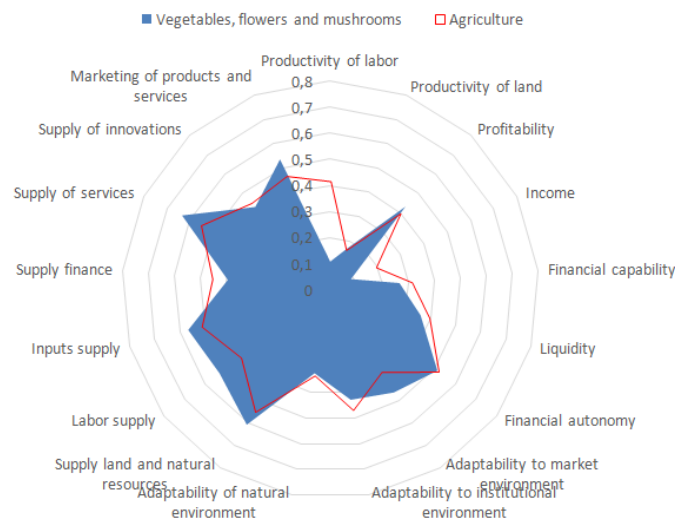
Vegetables, flowers and mushrooms Agriculture

Productivity of labor
Productivity of land
Profitability
Income
Financial capability
Liquidity
Financial autonomy
Adaptability to market environment
Adaptability to institutional environment
Adaptability of natural environment
Supply land and natural resources
Labor supply
Inputs supply
Supply finance
Supply of services
Supply of innovations
Marketing of products and services

0,8
0,7
0,6
0,5
0,4
0,3
0,2
0,1
0